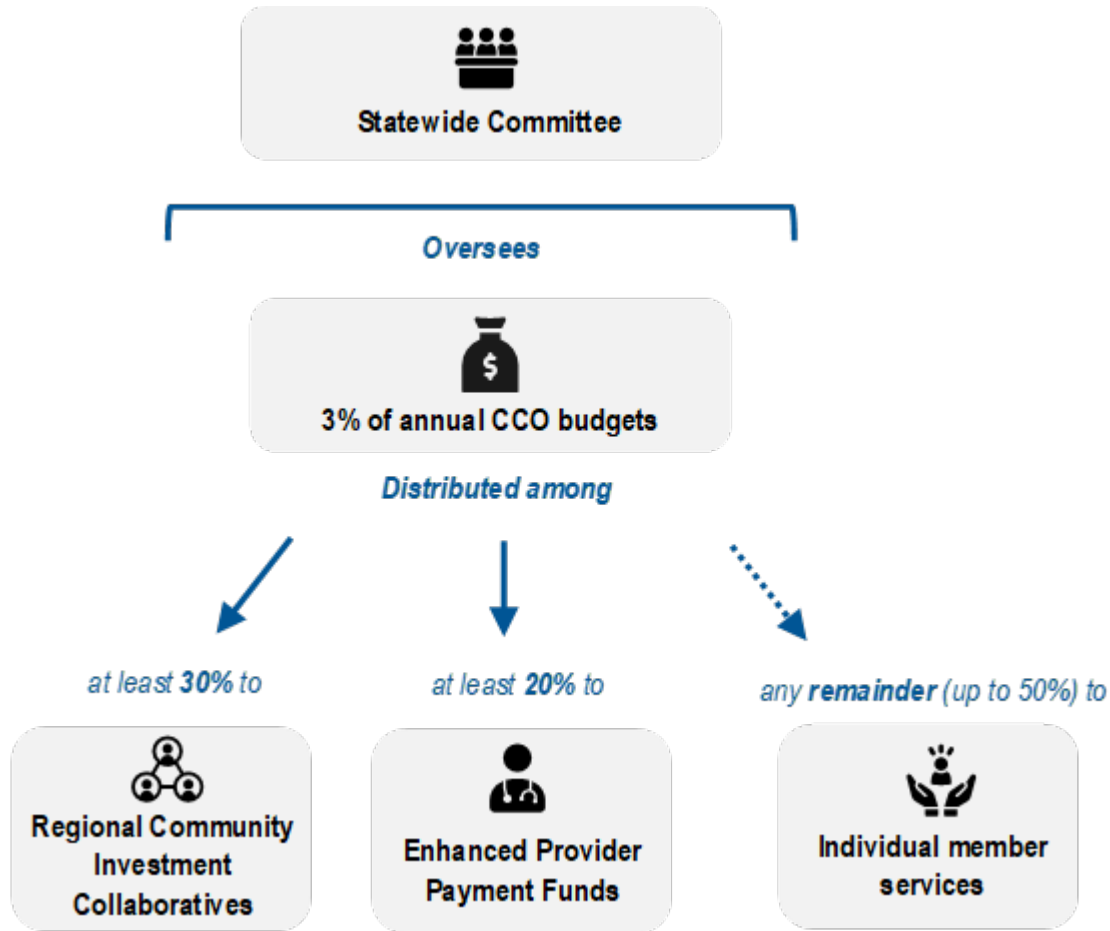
Statewide Committee

Oversees

3% of annual CCO budgets

Distributed among

at least **30%** to

Regional Community Investment Collaboratives

at least **20%** to

Enhanced Provider Payment Funds

any **remainder** (up to 50%) to

Individual member services